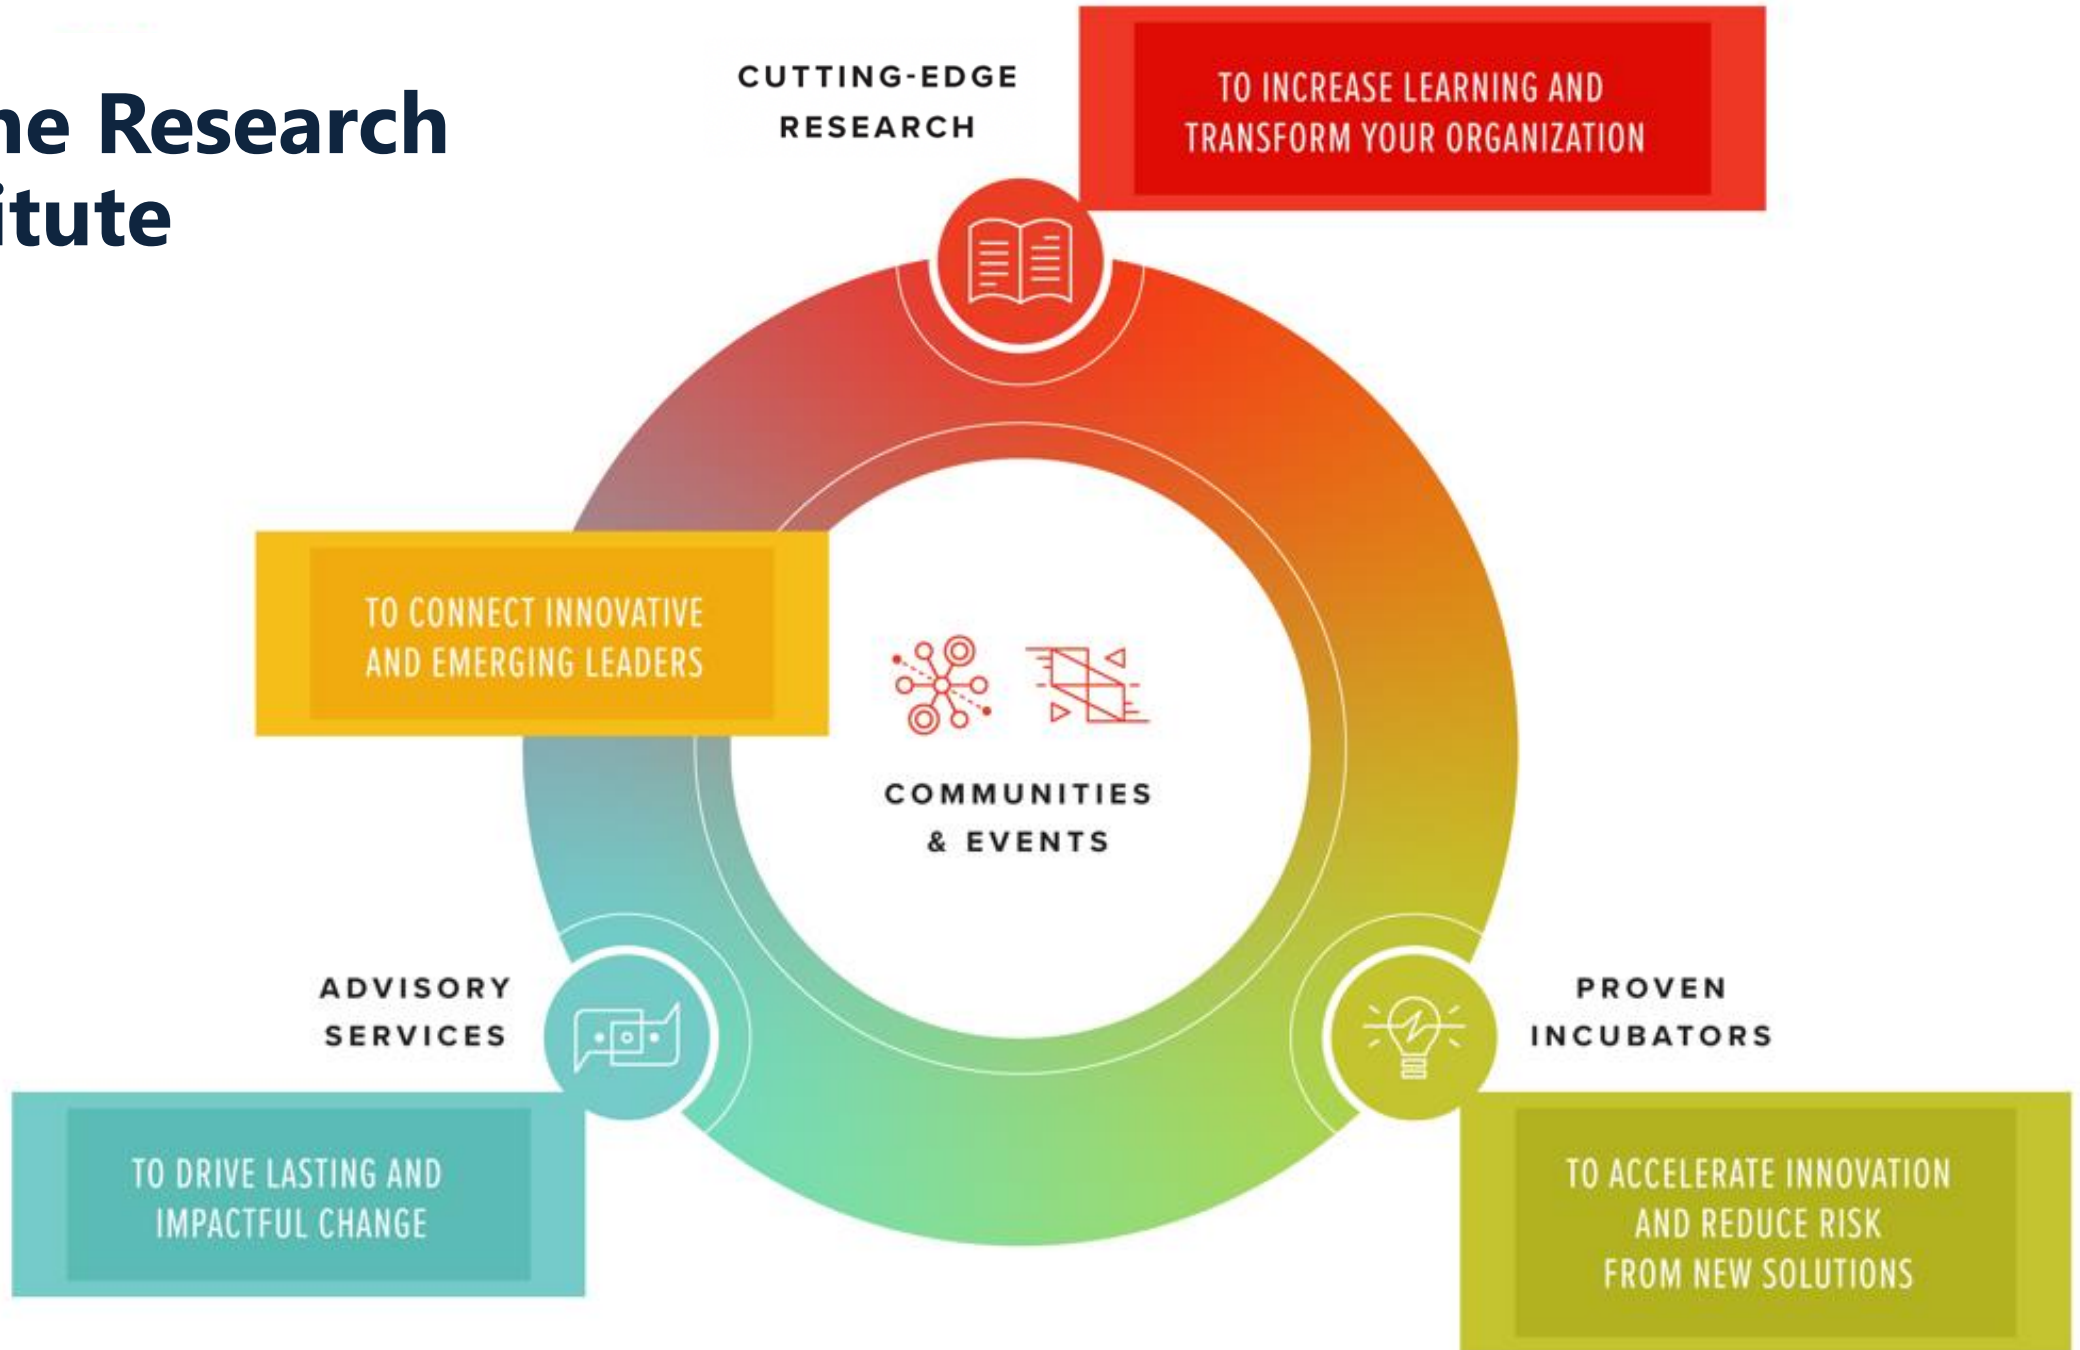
ne Research
itute

CUTTING-EDGE RESEARCH

TO INCREASE LEARNING AND TRANSFORM YOUR ORGANIZATION

TO CONNECT INNOVATIVE AND EMERGING LEADERS

COMMUNITIES & EVENTS

ADVISORY SERVICES

PROVEN INCUBATORS

TO DRIVE LASTING AND IMPACTFUL CHANGE

TO ACCELERATE INNOVATION AND REDUCE RISK FROM NEW SOLUTIONS